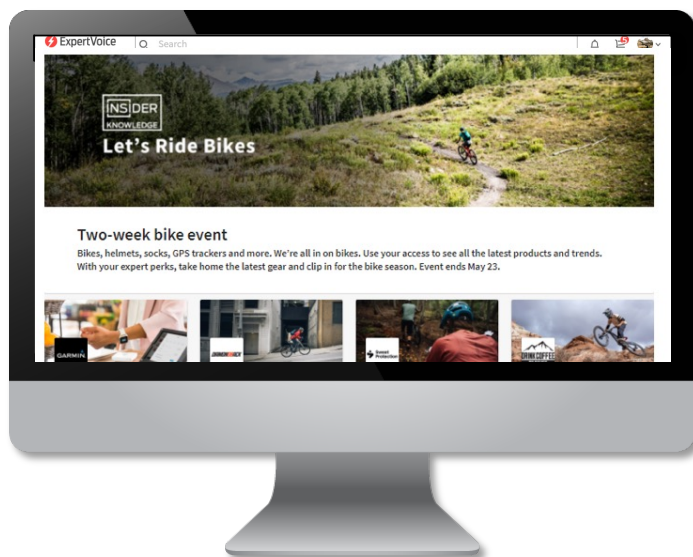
ExpertVoice
Search

INS|DER
KNOWLEDGE
Let's Ride Bikes

Two-week bike event
Bikes, helmets, socks, GPS trackers and more. We're all in on bikes. Use your access to see all the latest products and trends. With your expert perks, take home the latest gear and clip in for the bike season. Event ends May 23.

GARMIN
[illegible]
Sweet Protection
DRINK COFFEE